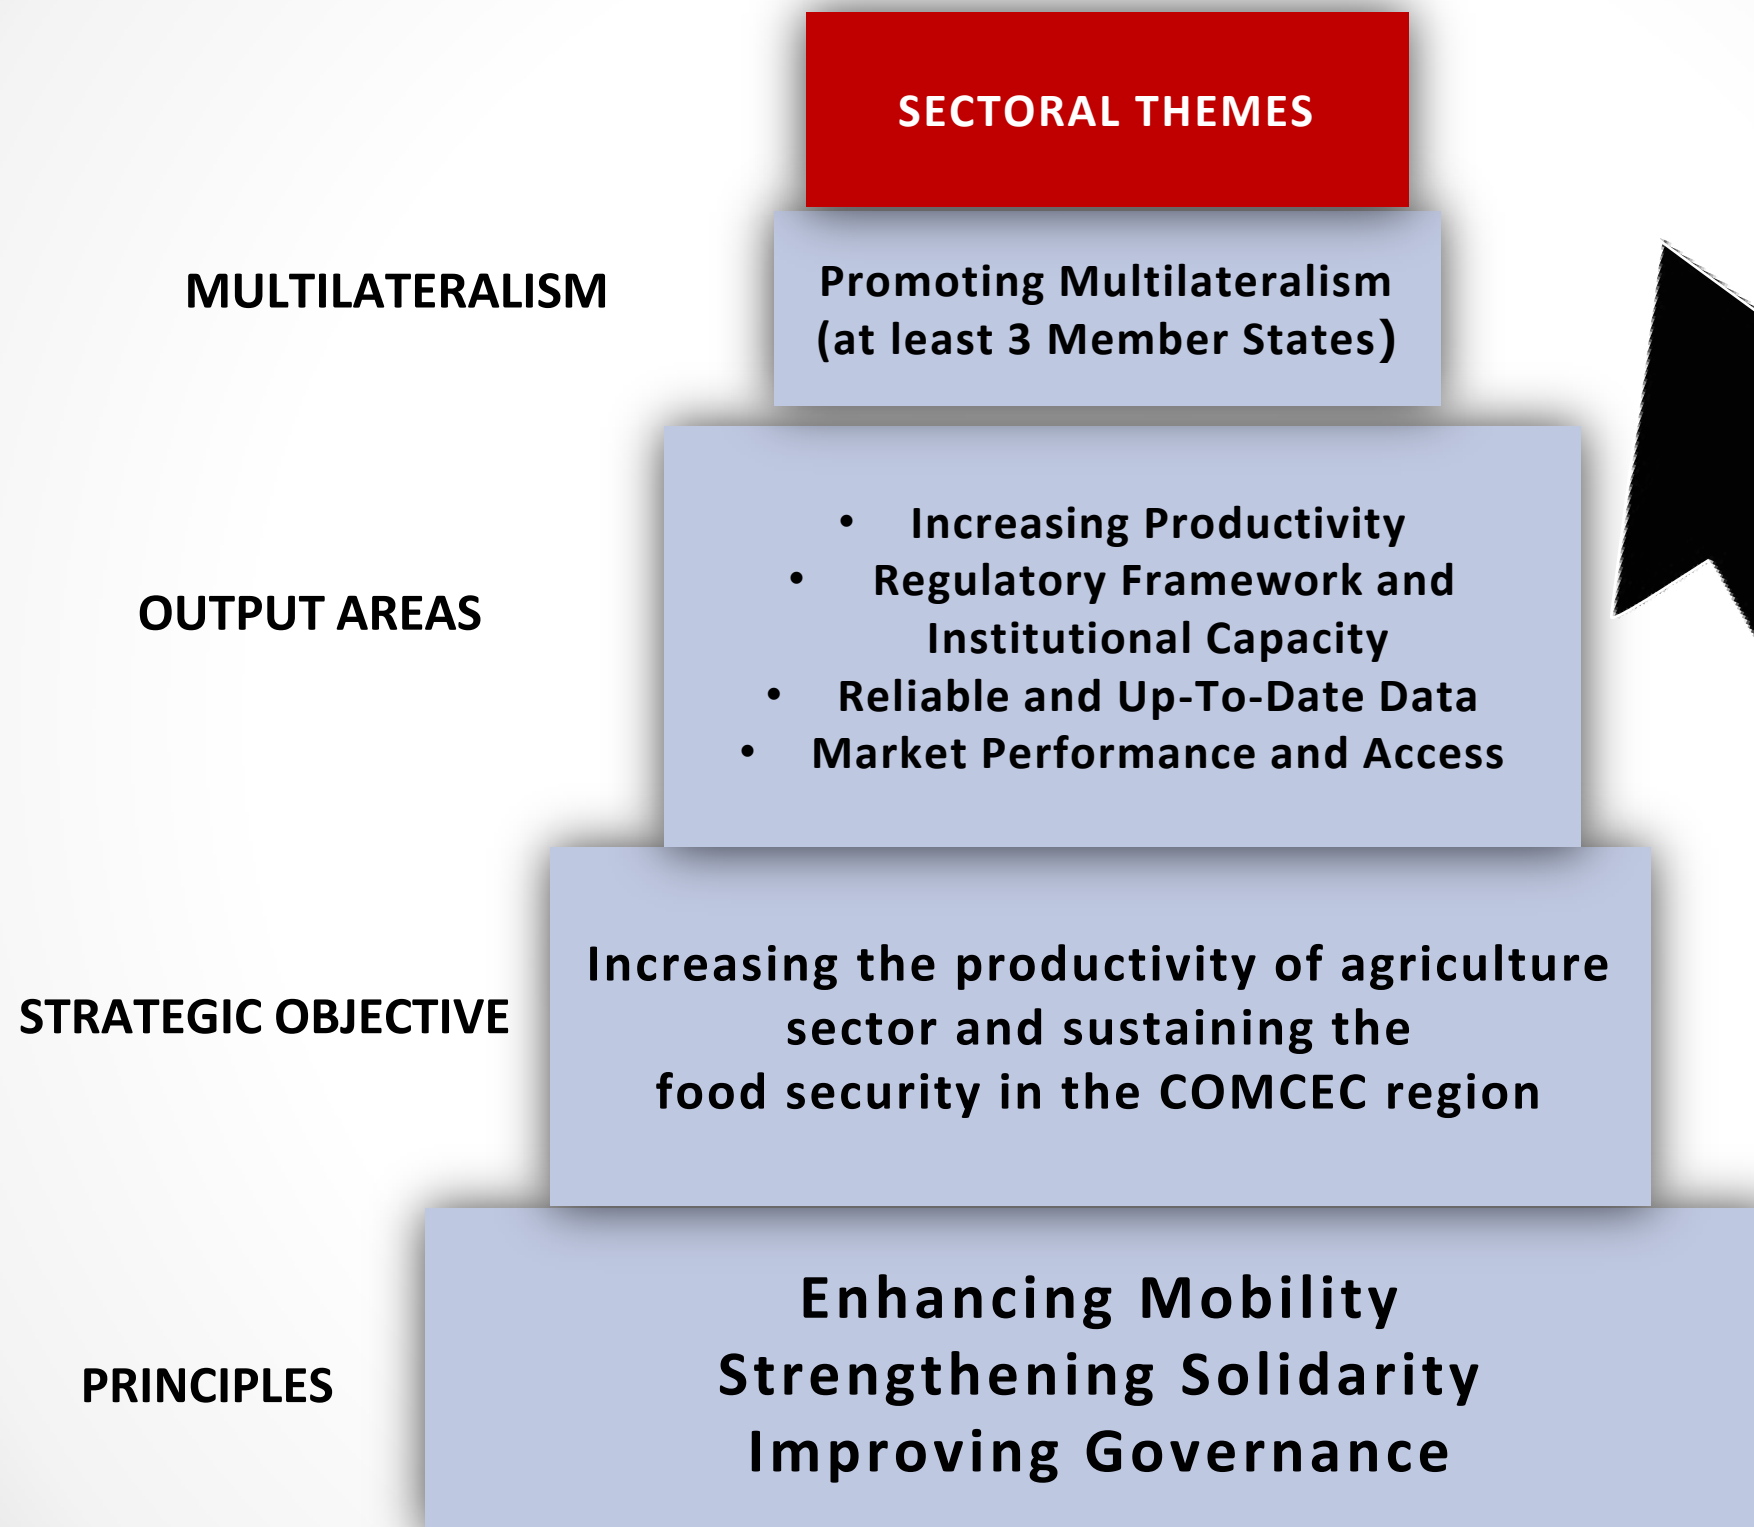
SECTORAL THEMES

MULTILATERALISM

Promoting Multilateralism (at least 3 Member States)

OUTPUT AREAS

- Increasing Productivity
- Regulatory Framework and Institutional Capacity
- Reliable and Up-To-Date Data
- Market Performance and Access

STRATEGIC OBJECTIVE

Increasing the productivity of agriculture sector and sustaining the food security in the COMCEC region

PRINCIPLES

Enhancing Mobility
Strengthening Solidarity
Improving Governance